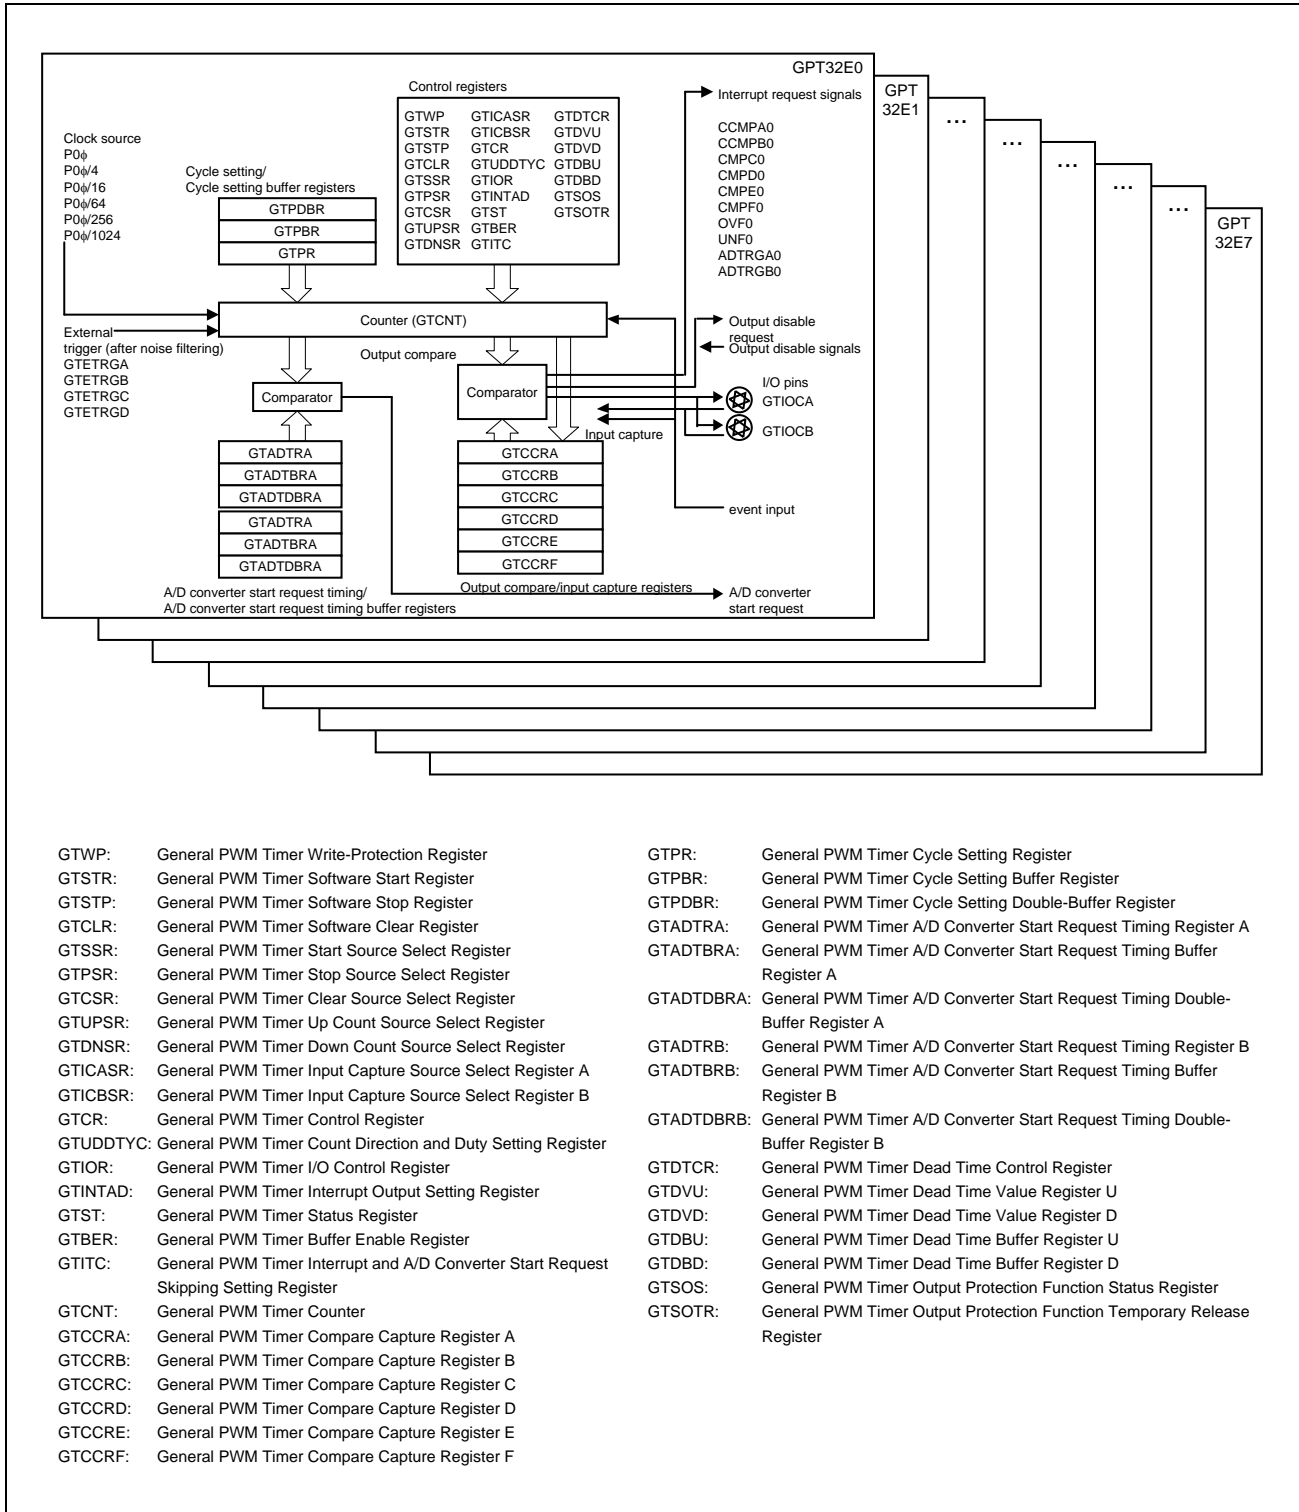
GPT32E0

GPT 32E1

...

...

...

...

...

GPT 32E7

Control registers

| GTWP | GTICASR | GTDTCR |
|---|---|---|
| GTSTR | GTICBSR | GTDVU |
| GTSTP | GTCR | GTDVD |
| GTCLR | GTUDDTYC | GTDBU |
| GTSSR | GTIOR | GTDBD |
| GTPSR | GTINTAD | GTSOS |
| GTCSR | GTST | GTSOTR |
| GTUPSR | GTBER | |
| GTDNSR | GTITC | |

Interrupt request signals

CCMPA0
CCMPB0
CMPC0
CMPD0
CMPE0
CMPF0
OVF0
UNF0
ADTRGA0
ADTRGB0

Clock source
P0ϕ
P0ϕ/4
P0ϕ/16
P0ϕ/64
P0ϕ/256
P0ϕ/1024

Cycle setting/
Cycle setting buffer registers

GTPDBR
GTPBR
GTPR

Counter (GTCNT)

External trigger (after noise filtering)
GTETRGA
GTETRGB
GTETRGC
GTETRGD

Output compare

Output disable request

Output disable signals

Comparator

Comparator

I/O pins
GTIOCA
GTIOCB

Input capture

GTADTRA
GTADTBRA
GTADTDBRA
GTADTRA
GTADTBRA
GTADTDBRA

GTCCRA
GTCCRB
GTCCRC
GTCCRD
GTCCRE
GTCCRF

event input

Output compare/input capture registers

A/D converter start request timing/
A/D converter start request timing buffer registers

A/D converter start request

GTWP: General PWM Timer Write-Protection Register
GTSTR: General PWM Timer Software Start Register
GTSTP: General PWM Timer Software Stop Register
GTCLR: General PWM Timer Software Clear Register
GTSSR: General PWM Timer Start Source Select Register
GTPSR: General PWM Timer Stop Source Select Register
GTCSR: General PWM Timer Clear Source Select Register
GTUPSR: General PWM Timer Up Count Source Select Register
GTDNSR: General PWM Timer Down Count Source Select Register
GTICASR: General PWM Timer Input Capture Source Select Register A
GTICBSR: General PWM Timer Input Capture Source Select Register B
GTCR: General PWM Timer Control Register
GTUDDTYC: General PWM Timer Count Direction and Duty Setting Register
GTIOR: General PWM Timer I/O Control Register
GTINTAD: General PWM Timer Interrupt Output Setting Register
GTST: General PWM Timer Status Register
GTBER: General PWM Timer Buffer Enable Register
GTITC: General PWM Timer Interrupt and A/D Converter Start Request Skipping Setting Register
GTCNT: General PWM Timer Counter
GTCCRA: General PWM Timer Compare Capture Register A
GTCCRB: General PWM Timer Compare Capture Register B
GTCCRC: General PWM Timer Compare Capture Register C
GTCCRD: General PWM Timer Compare Capture Register D
GTCCRE: General PWM Timer Compare Capture Register E
GTCCRF: General PWM Timer Compare Capture Register F

GTPR: General PWM Timer Cycle Setting Register
GTPBR: General PWM Timer Cycle Setting Buffer Register
GTPDBR: General PWM Timer Cycle Setting Double-Buffer Register
GTADTRA: General PWM Timer A/D Converter Start Request Timing Register A
GTADTBRA: General PWM Timer A/D Converter Start Request Timing Buffer Register A
GTADTDBRA: General PWM Timer A/D Converter Start Request Timing Double-Buffer Register A
GTADTRB: General PWM Timer A/D Converter Start Request Timing Register B
GTADTBRB: General PWM Timer A/D Converter Start Request Timing Buffer Register B
GTADTDBRB: General PWM Timer A/D Converter Start Request Timing Double-Buffer Register B
GTDTCR: General PWM Timer Dead Time Control Register
GTDVU: General PWM Timer Dead Time Value Register U
GTDVD: General PWM Timer Dead Time Value Register D
GTDBU: General PWM Timer Dead Time Buffer Register U
GTDBD: General PWM Timer Dead Time Buffer Register D
GTSOS: General PWM Timer Output Protection Function Status Register
GTSOTR: General PWM Timer Output Protection Function Temporary Release Register